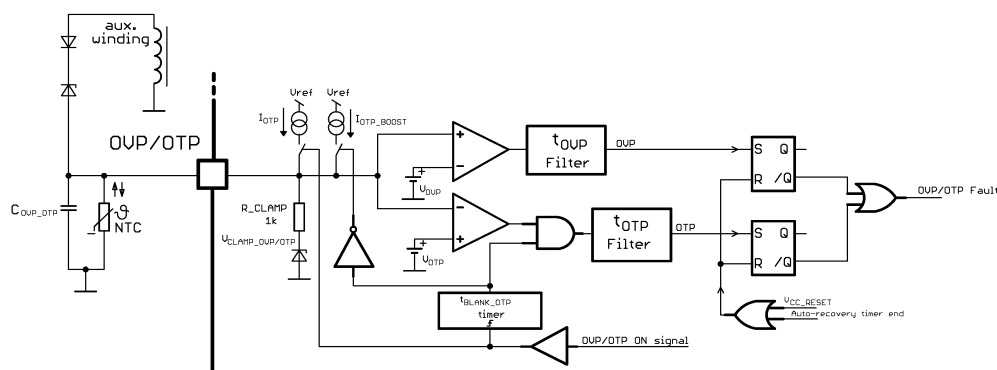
aux. winding

OVP/OTP

$C_{OVP\_OTP}$

NTC

$I_{OTP}$

Vref

Vref

$I_{OTP\_BOOST}$

R_CLAMP
1k

$V_{CLAMP\_OVP/OTP}$

+
−
$V_{OVP}$

−
+
$V_{OTP}$

$t_{OVP}$
Filter

OVP

$t_{OTP}$
Filter

OTP

S Q
R /Q

S Q
R /Q

OVP/OTP Fault

$t_{BLANK\_OTP}$
timer

$V_{CC\_RESET}$
Auto-recovery timer end

OVP/OTP ON signal